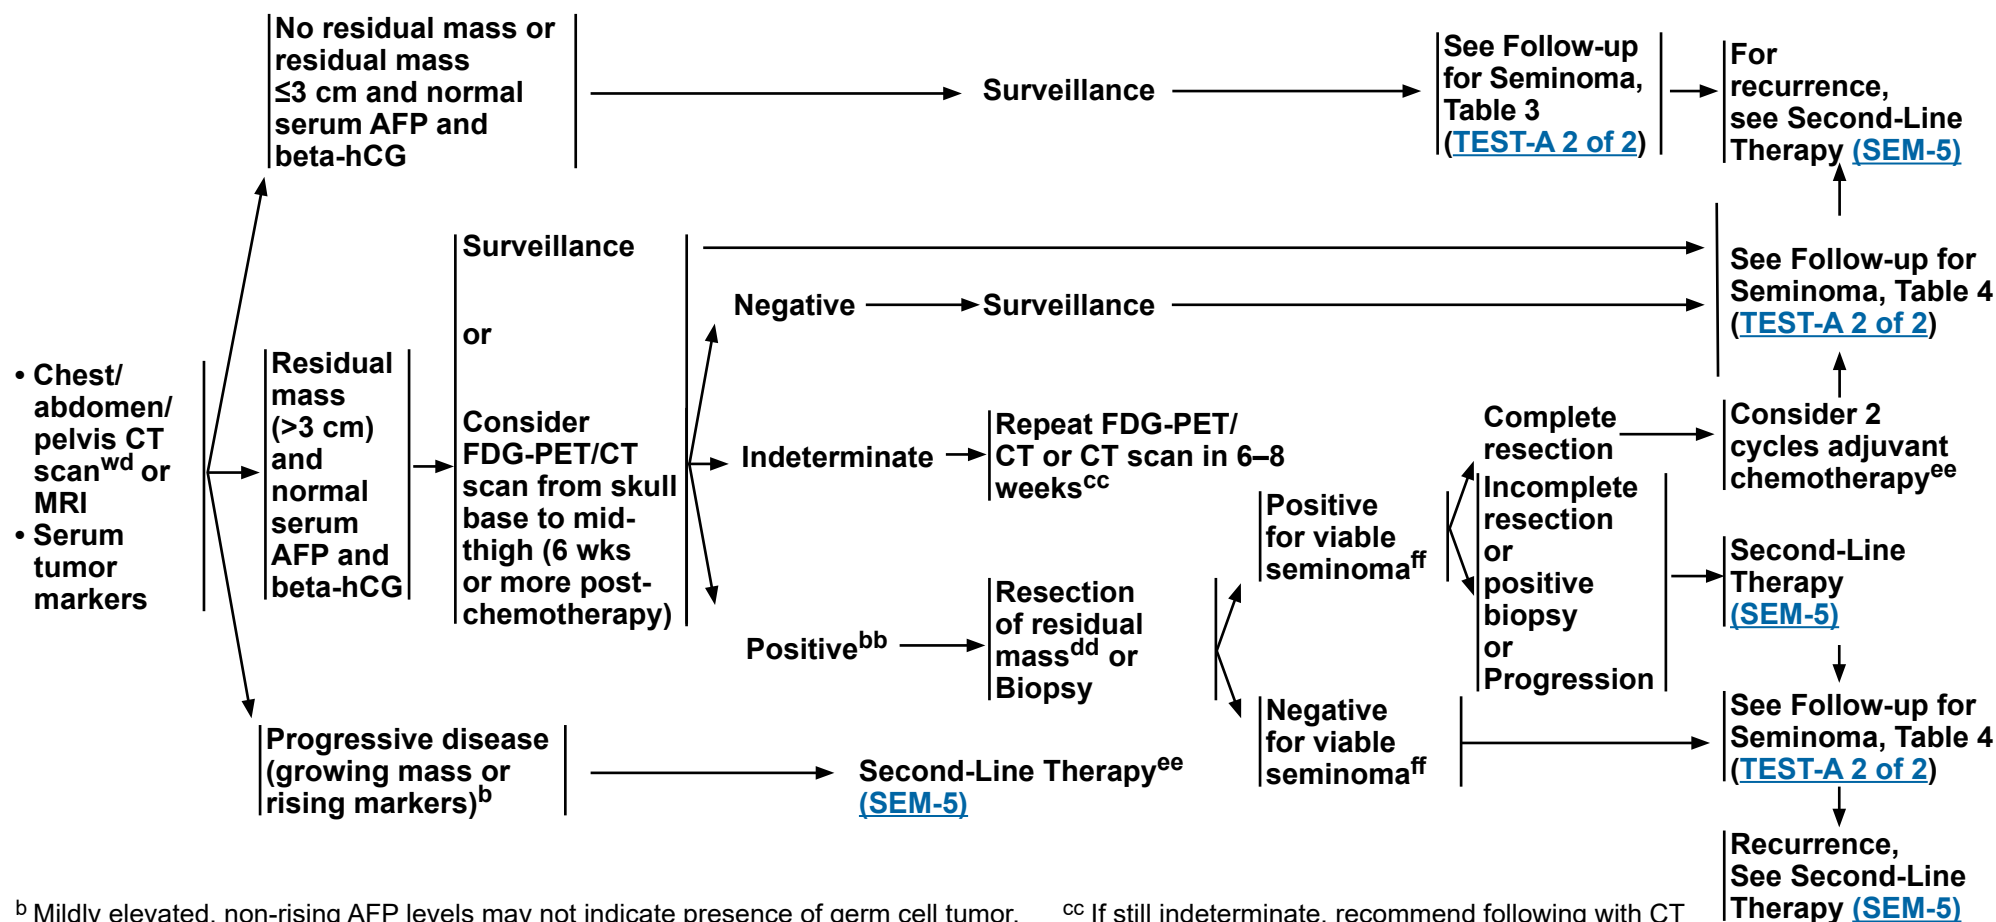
• Chest/abdomen/pelvis CT scan$^{wd}$ or MRI
• Serum tumor markers

No residual mass or residual mass ≤3 cm and normal serum AFP and beta-hCG

Surveillance

See Follow-up for Seminoma, Table 3 (TEST-A 2 of 2)

For recurrence, see Second-Line Therapy (SEM-5)

Residual mass (>3 cm) and normal serum AFP and beta-hCG

Surveillance

or

Consider FDG-PET/CT scan from skull base to mid-thigh (6 wks or more post-chemotherapy)

See Follow-up for Seminoma, Table 4 (TEST-A 2 of 2)

Negative

Surveillance

Indeterminate

Repeat FDG-PET/CT or CT scan in 6–8 weeks$^{cc}$

Complete resection

Consider 2 cycles adjuvant chemotherapy$^{ee}$

Positive for viable seminoma$^{ff}$

Incomplete resection or positive biopsy or Progression

Second-Line Therapy (SEM-5)

Positive$^{bb}$

Resection of residual mass$^{dd}$ or Biopsy

Negative for viable seminoma$^{ff}$

See Follow-up for Seminoma, Table 4 (TEST-A 2 of 2)

Progressive disease (growing mass or rising markers)$^{b}$

Second-Line Therapy$^{ee}$ (SEM-5)

Recurrence, See Second-Line Therapy (SEM-5)

$^{b}$ Mildly elevated, non-rising AFP levels may not indicate presence of germ cell tumor.

$^{cc}$ If still indeterminate, recommend following with CT